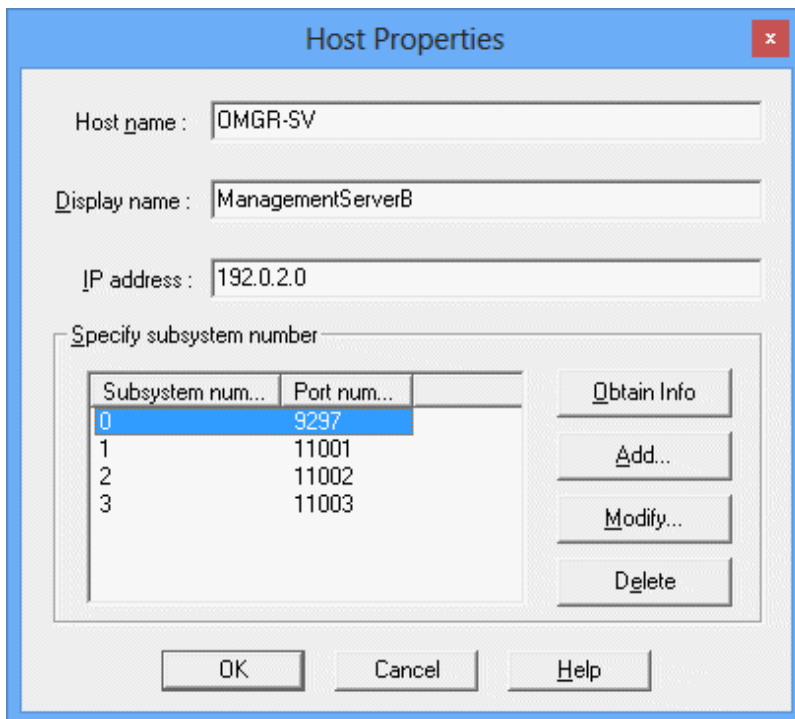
Host Properties

×

Host name : OMGR-SV

Display name : ManagementServerB

IP address : 192.0.2.0

Specify subsystem number

| Subsystem num... | Port num... |
|---|---|
| 0 | 9297 |
| 1 | 11001 |
| 2 | 11002 |
| 3 | 11003 |

Obtain Info

Add...

Modify...

Delete

OK

Cancel

Help